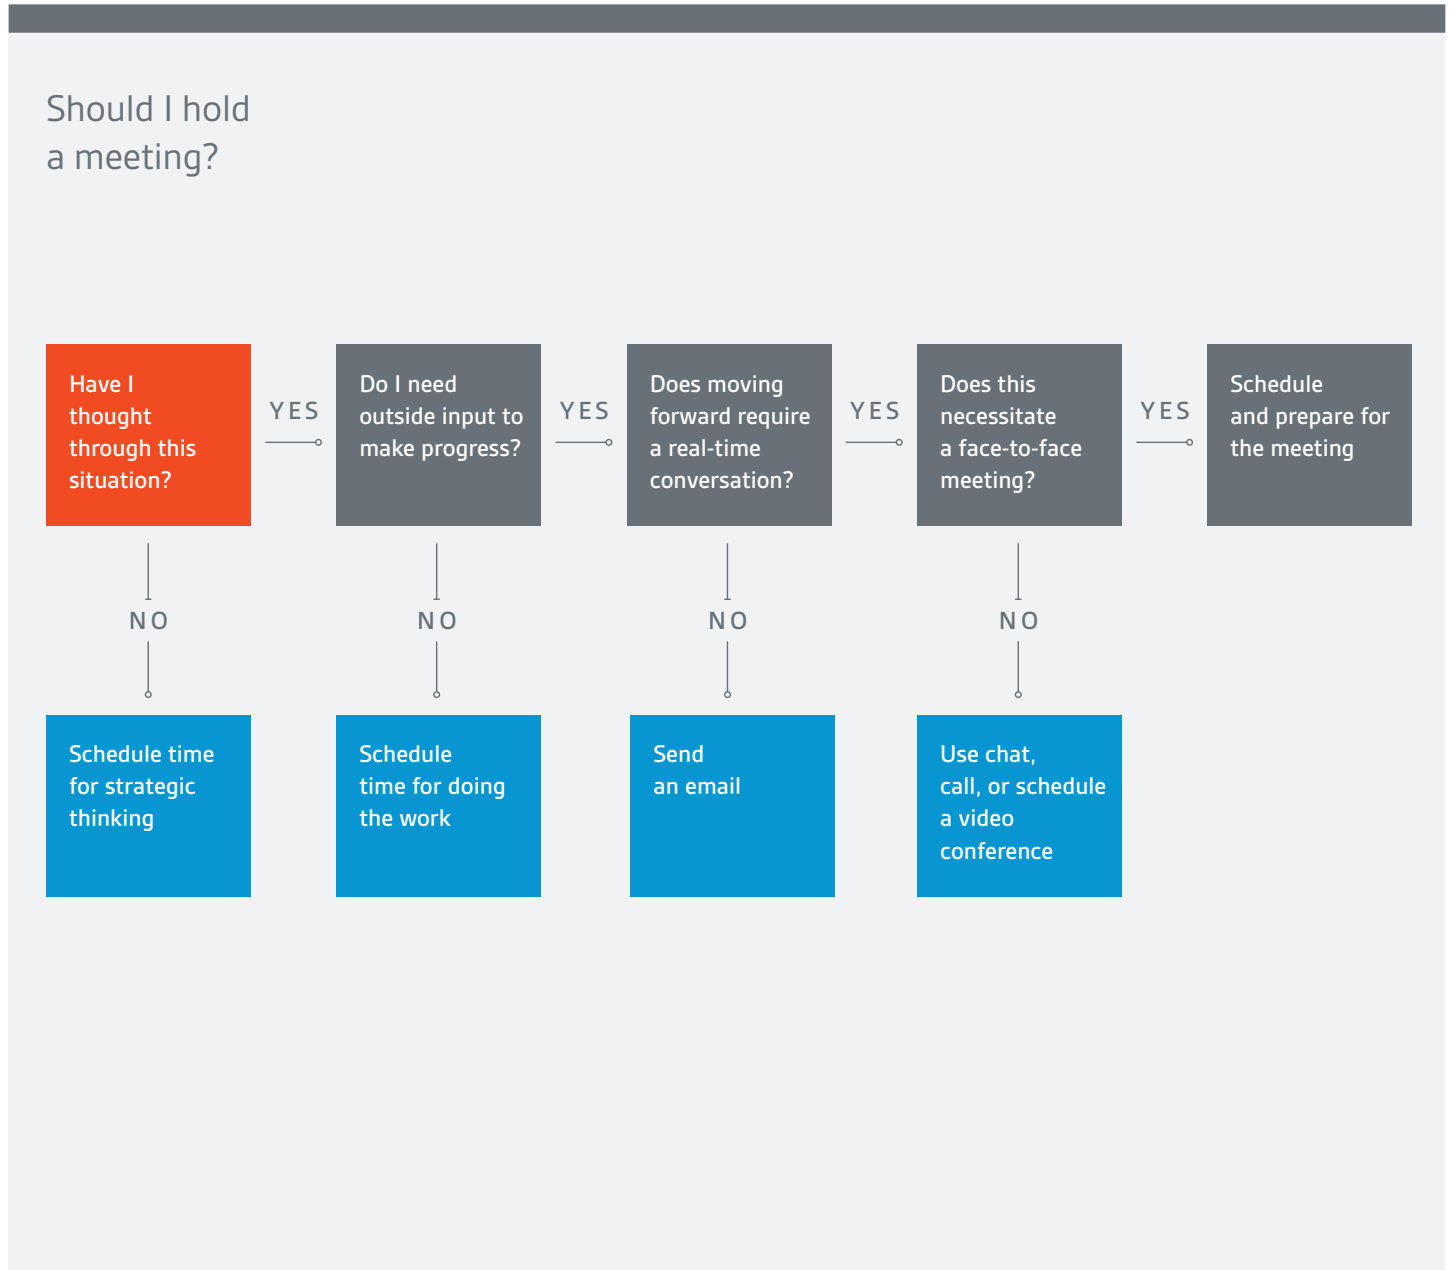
Should I hold a meeting?

Have I thought through this situation?

YES

Do I need outside input to make progress?

YES

Does moving forward require a real-time conversation?

YES

Does this necessitate a face-to-face meeting?

YES

Schedule and prepare for the meeting

NO

Schedule time for strategic thinking

NO

Schedule time for doing the work

NO

Send an email

NO

Use chat, call, or schedule a video conference